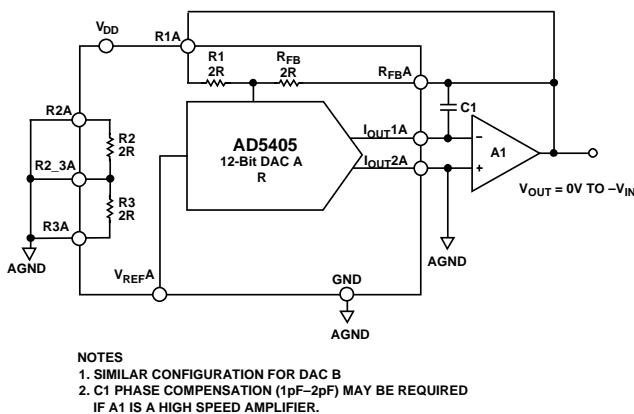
$V_{DD}$

R1A

R1
2R

$R_{FB}$
2R

$R_{FB}A$

C1

R2A

R2
2R

R2_3A

R3
2R

R3A

AGND

AD5405
12-Bit DAC A
R

$I_{OUT}1A$

$I_{OUT}2A$

–

+

A1

$V_{OUT}$ = 0V TO $–V_{IN}$

AGND

$V_{REF}A$

GND

AGND

NOTES
1. SIMILAR CONFIGURATION FOR DAC B
2. C1 PHASE COMPENSATION (1pF–2pF) MAY BE REQUIRED IF A1 IS A HIGH SPEED AMPLIFIER.